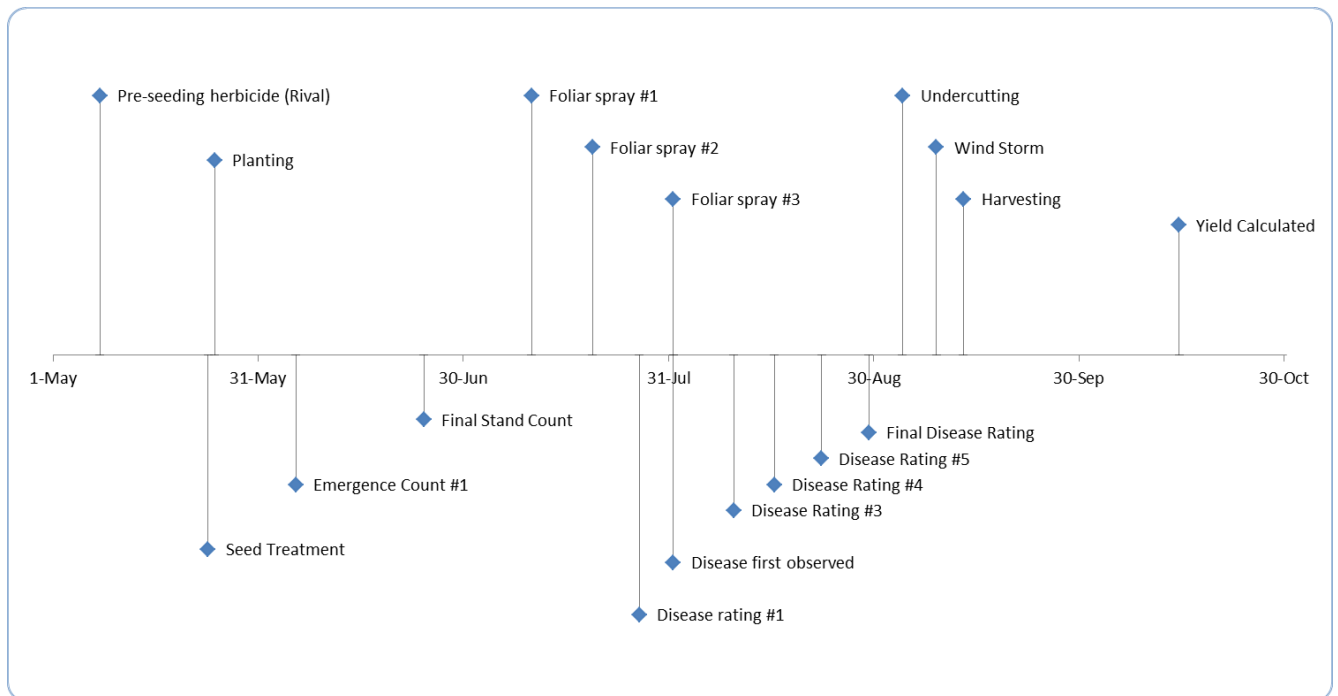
Pre-seeding herbicide (Rival)

Planting

Foliar spray #1

Foliar spray #2

Foliar spray #3

Undercutting

Wind Storm

Harvesting

Yield Calculated

1-May

31-May

30-Jun

31-Jul

30-Aug

30-Sep

30-Oct

Final Stand Count

Final Disease Rating

Disease Rating #5

Emergence Count #1

Disease Rating #4

Disease Rating #3

Seed Treatment

Disease first observed

Disease rating #1